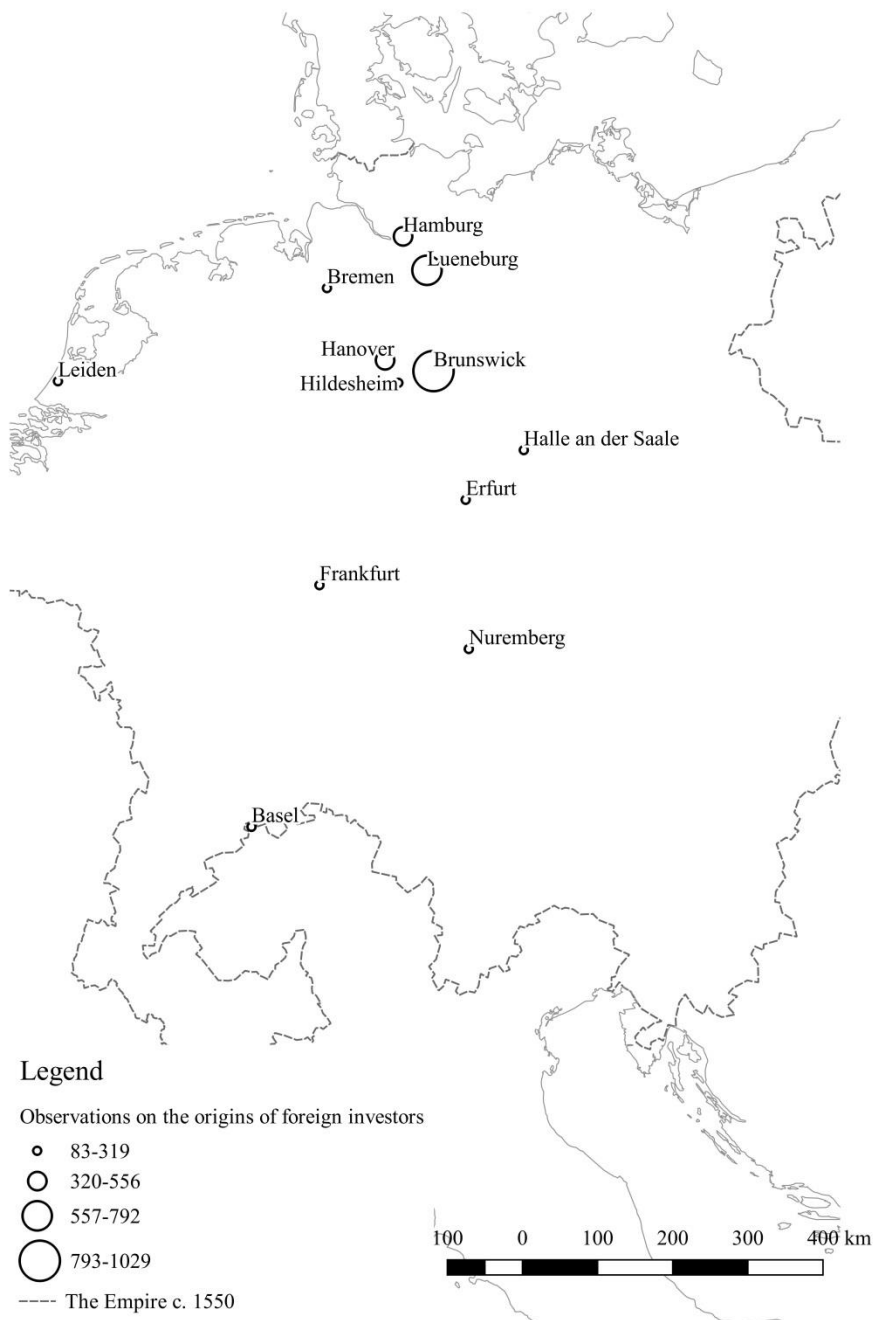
Hamburg
Lueneburg
Bremen
Hanover
Brunswick
Leiden
Hildesheim
Halle an der Saale
Erfurt
Frankfurt
Nuremberg
Basel

Legend

Observations on the origins of foreign investors
83-319
320-556
557-792
793-1029
The Empire c. 1550

100 0 100 200 300 400 km